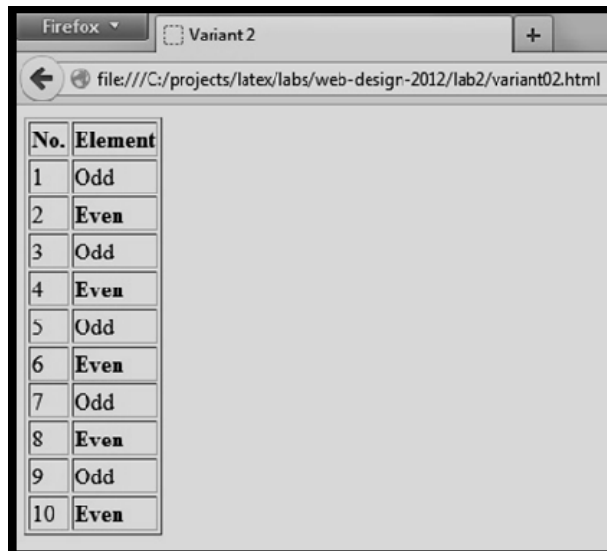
Firefox
Variant 2
+
file:///C:/projects/latex/labs/web-design-2012/lab2/variant02.html

| No. | Element |
|---|---|
| 1 | Odd |
| 2 | **Even** |
| 3 | Odd |
| 4 | **Even** |
| 5 | Odd |
| 6 | **Even** |
| 7 | Odd |
| 8 | **Even** |
| 9 | Odd |
| 10 | **Even** |